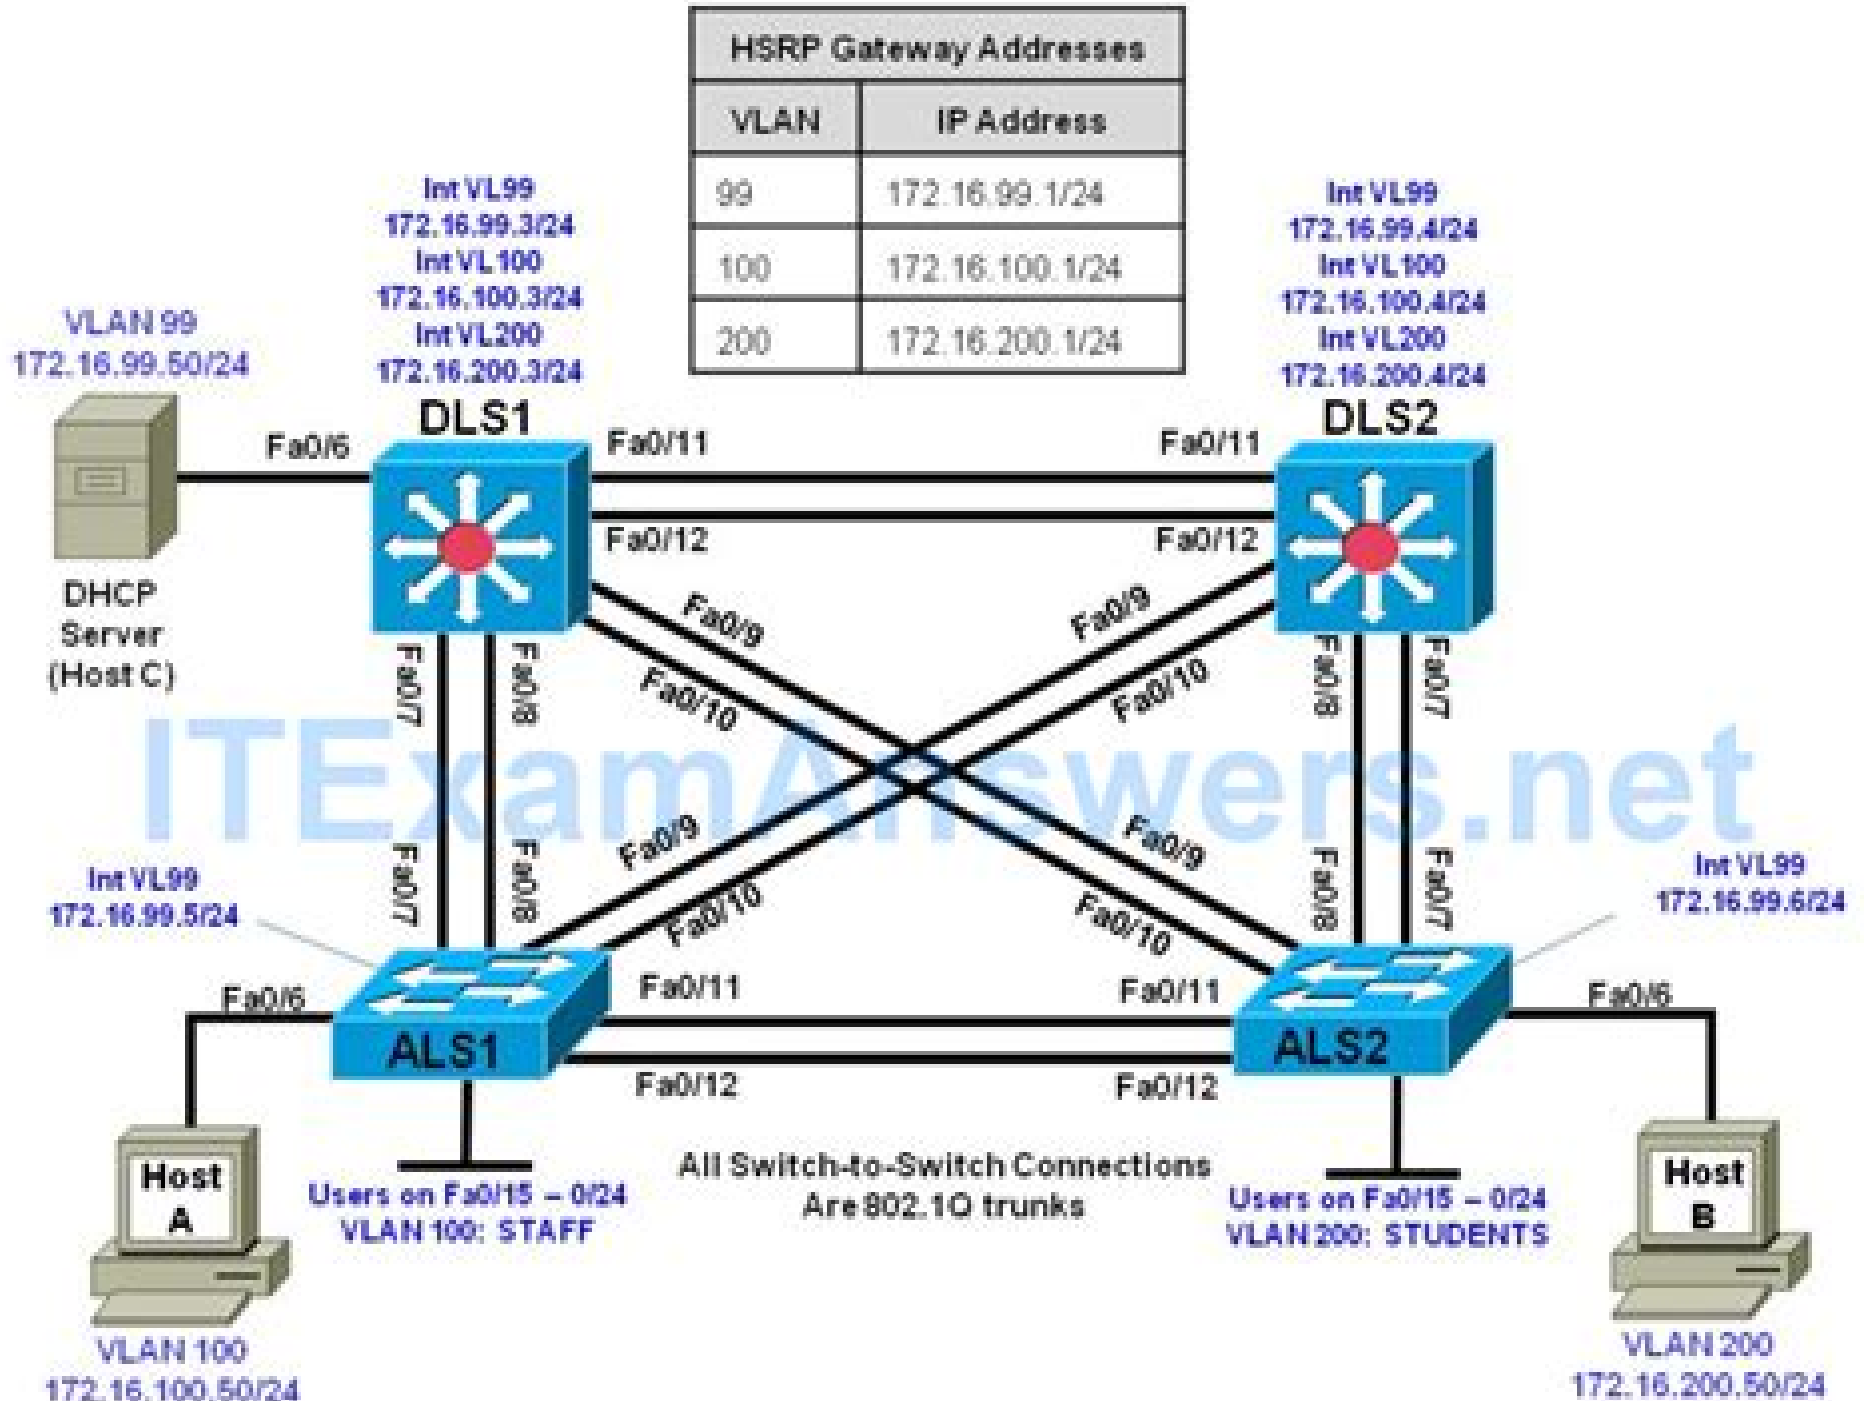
| HSRP Gateway Addresses | |
|---|---|
| VLAN | IP Address |
| 99 | 172.16.99.1/24 |
| 100 | 172.16.100.1/24 |
| 200 | 172.16.200.1/24 |

Int VL99
172.16.99.3/24
Int VL100
172.16.100.3/24
Int VL200
172.16.200.3/24

Int VL99
172.16.99.4/24
Int VL100
172.16.100.4/24
Int VL200
172.16.200.4/24

VLAN 99
172.16.99.50/24

DLS1

DLS2

Fa0/6
Fa0/11
Fa0/11
Fa0/12
Fa0/12

DHCP Server (Host C)

Fa0/9
Fa0/9
Fa0/10
Fa0/10
Fa0/7
Fa0/8
Fa0/8
Fa0/7

ITExamAnswers.net

Int VL99
172.16.99.5/24

Fa0/7
Fa0/8
Fa0/9
Fa0/10
Fa0/9
Fa0/10
Fa0/8
Fa0/7

Int VL99
172.16.99.6/24

Fa0/6
Fa0/11
Fa0/11
Fa0/6

ALS1
ALS2

Fa0/12
Fa0/12

Host A

Users on Fa0/15 – 0/24
VLAN 100: STAFF

All Switch-to-Switch Connections Are 802.1Q trunks

Users on Fa0/15 – 0/24
VLAN 200: STUDENTS

Host B

VLAN 100
172.16.100.50/24

VLAN 200
172.16.200.50/24